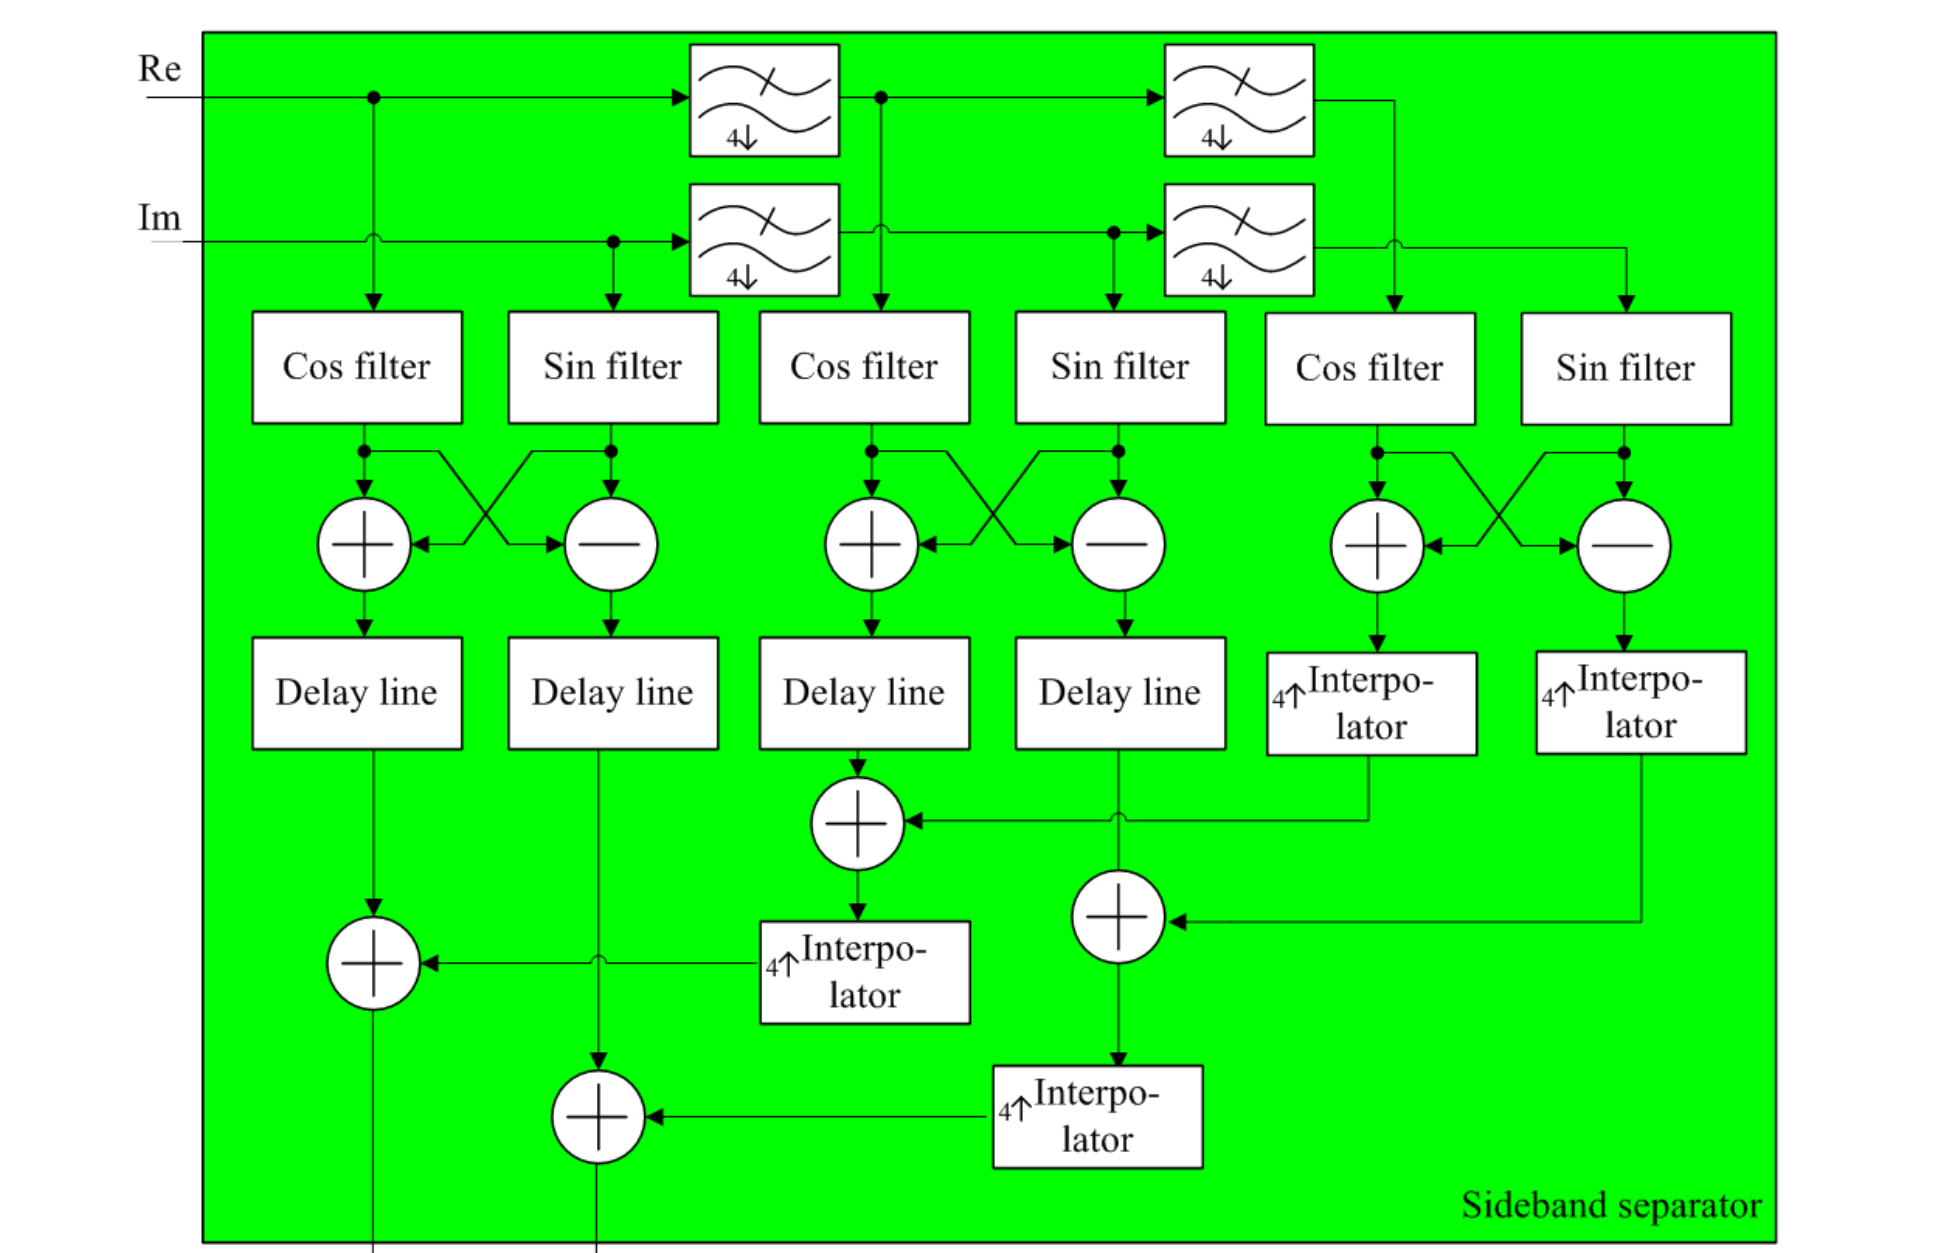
Re

Im

4↓

4↓

4↓

4↓

Cos filter

Sin filter

Cos filter

Sin filter

Cos filter

Sin filter

Delay line

Delay line

Delay line

Delay line

4↑ Interpolator

4↑ Interpolator

4↑ Interpolator

4↑ Interpolator

Sideband separator